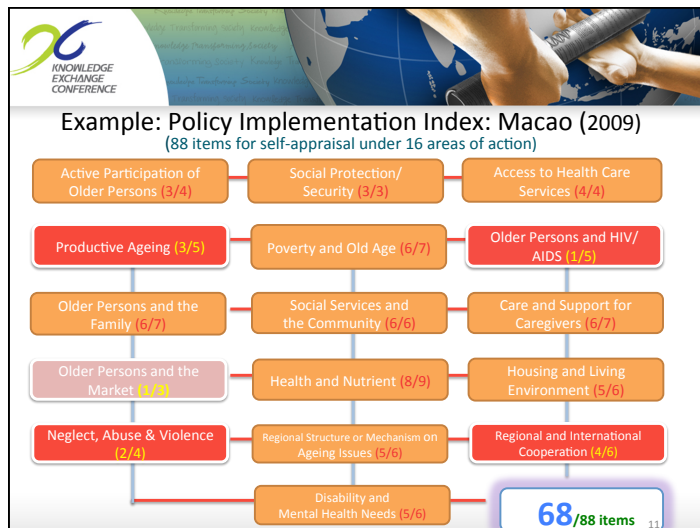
KNOWLEDGE EXCHANGE CONFERENCE

Example: Policy Implementation Index: Macao (2009)
(88 items for self-appraisal under 16 areas of action)

Active Participation of Older Persons (3/4)

Social Protection/ Security (3/3)

Access to Health Care Services (4/4)

Productive Ageing (3/5)

Poverty and Old Age (6/7)

Older Persons and HIV/ AIDS (1/5)

Older Persons and the Family (6/7)

Social Services and the Community (6/6)

Care and Support for Caregivers (6/7)

Older Persons and the Market (1/3)

Health and Nutrient (8/9)

Housing and Living Environment (5/6)

Neglect, Abuse & Violence (2/4)

Regional Structure or Mechanism on Ageing Issues (5/6)

Regional and International Cooperation (4/6)

Disability and Mental Health Needs (5/6)

68/88 items

11